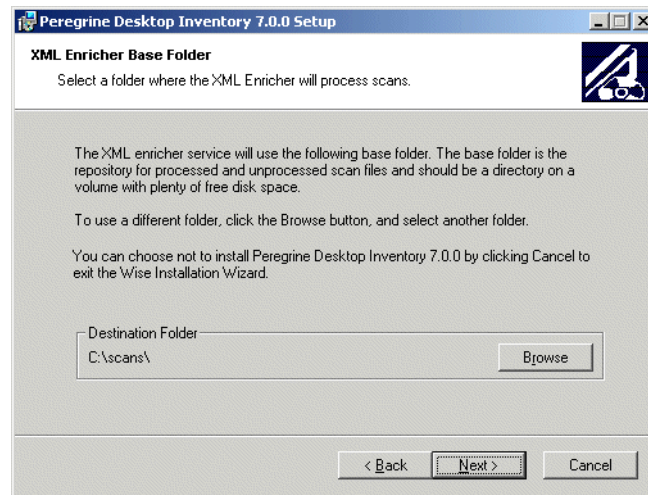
Peregrine Desktop Inventory 7.0.0 Setup

XML Enricher Base Folder

Select a folder where the XML Enricher will process scans.

The XML enricher service will use the following base folder. The base folder is the repository for processed and unprocessed scan files and should be a directory on a volume with plenty of free disk space.

To use a different folder, click the Browse button, and select another folder.

You can choose not to install Peregrine Desktop Inventory 7.0.0 by clicking Cancel to exit the Wise Installation Wizard.

Destination Folder

C:\scans\

Browse

< Back

Next >

Cancel